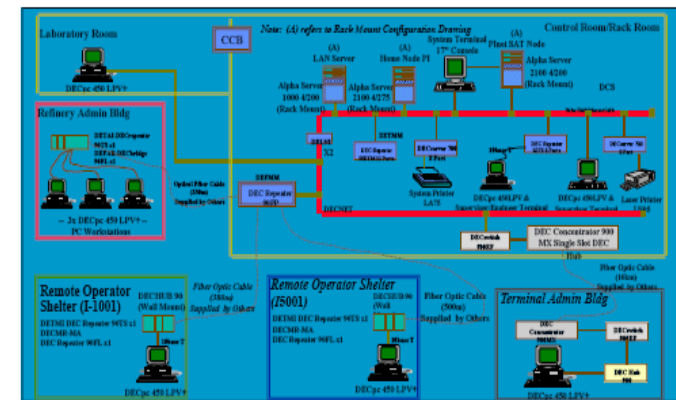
Laboratory Room

CCB

Note: (A) refers to Rack Mount Configuration Drawing

Control Room/Rack Room

DECpc 450 LPV+

(A) LAN Server

(A) Home Node PI

System Terminal 17" Console

(A) Plant SAT Node

Alpha Server 1000 4/200 (Rack Mount)

Alpha Server 2100 4/275 (Rack Mount)

Alpha Server 2100 4/200 (Rack Mount)

DCS

Refinery Admin Bldg

DETAI DECrepeater 90TS x1

DEPAR DECbridge 90FL x1

DEC Repeater

DECserver 700

DEC Repeater

DECserver 90

-- 3x DECpc 450 LPV+ --
PC Workstations

Optical Fiber Cable (300m) Supplied by Others

DEC Repeater 90TP

System Printer LA75

DECpc 450LPV & Supervisor/Engineer Terminal

DECpc 450LPV & Supervisor Terminal

Laser Printer

DECNET

DECswitch

DEC Concentrator 900 MX Single Slot DEC

Hub

Fiber Optic Cable (60m) Supplied by Others

Remote Operator Shelter (I-1001)

DECHUB 90 (Wall Mount)

Fiber Optic Cable (350m) Supplied by Others

DETMI DEC Repeater 90TS x1
DECMR-MA
DEC Repeater 90FL x1

DECpc 450 LPV+

Remote Operator Shelter (I5001)

DECHUB 90 (Wall Mount)

DETMI DEC Repeater 90TS x1
DECMR-MA
DEC Repeater 90FL x1

Fiber Optic Cable (500m) Supplied by Others

DECpc 450 LPV+

Terminal Admin Bldg

DEC Concentrator 900MX

DECswitch 900EF

DEC Hub 90

DECpc 450 LPV+